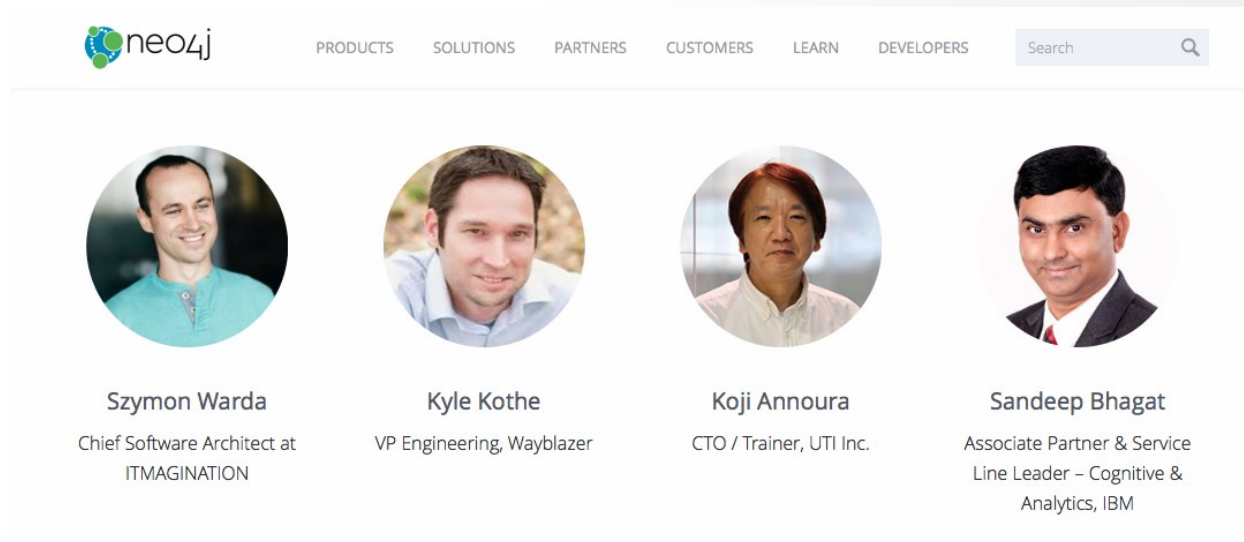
neo4j

PRODUCTS SOLUTIONS PARTNERS CUSTOMERS LEARN DEVELOPERS Search

Szymon Warda
Chief Software Architect at ITMAGINATION

Kyle Kothe
VP Engineering, Wayblazer

Koji Annoura
CTO / Trainer, UTI Inc.

Sandeep Bhagat
Associate Partner & Service Line Leader – Cognitive & Analytics, IBM